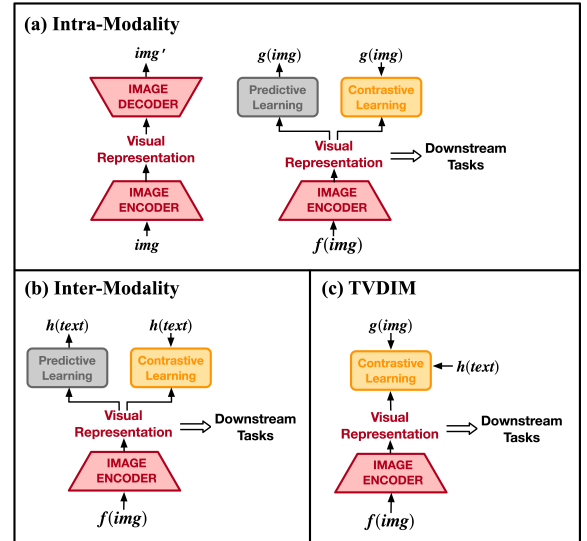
(a) Intra-Modality

$img'$

IMAGE DECODER

Visual Representation

IMAGE ENCODER

$img$

$g(img)$

$g(img)$

Predictive Learning

Contrastive Learning

Visual Representation

Downstream Tasks

IMAGE ENCODER

$f(img)$

(b) Inter-Modality

$h(text)$

$h(text)$

Predictive Learning

Contrastive Learning

Visual Representation

Downstream Tasks

IMAGE ENCODER

$f(img)$

(c) TVDIM

$g(img)$

Contrastive Learning

$h(text)$

Visual Representation

Downstream Tasks

IMAGE ENCODER

$f(img)$